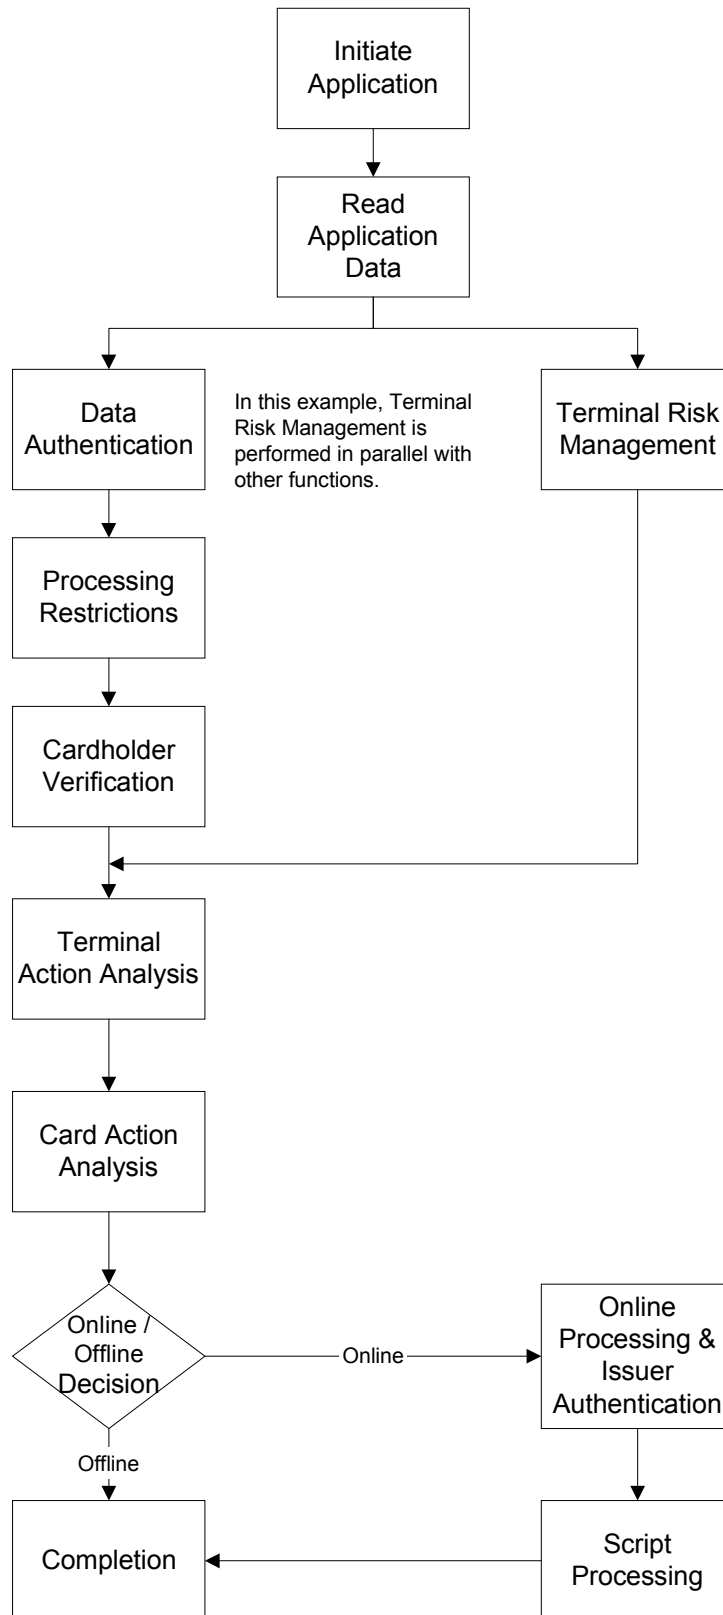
Initiate Application

Read Application Data

Data Authentication

In this example, Terminal Risk Management is performed in parallel with other functions.

Terminal Risk Management

Processing Restrictions

Cardholder Verification

Terminal Action Analysis

Card Action Analysis

Online / Offline Decision

Online

Online Processing & Issuer Authentication

Offline

Completion

Script Processing